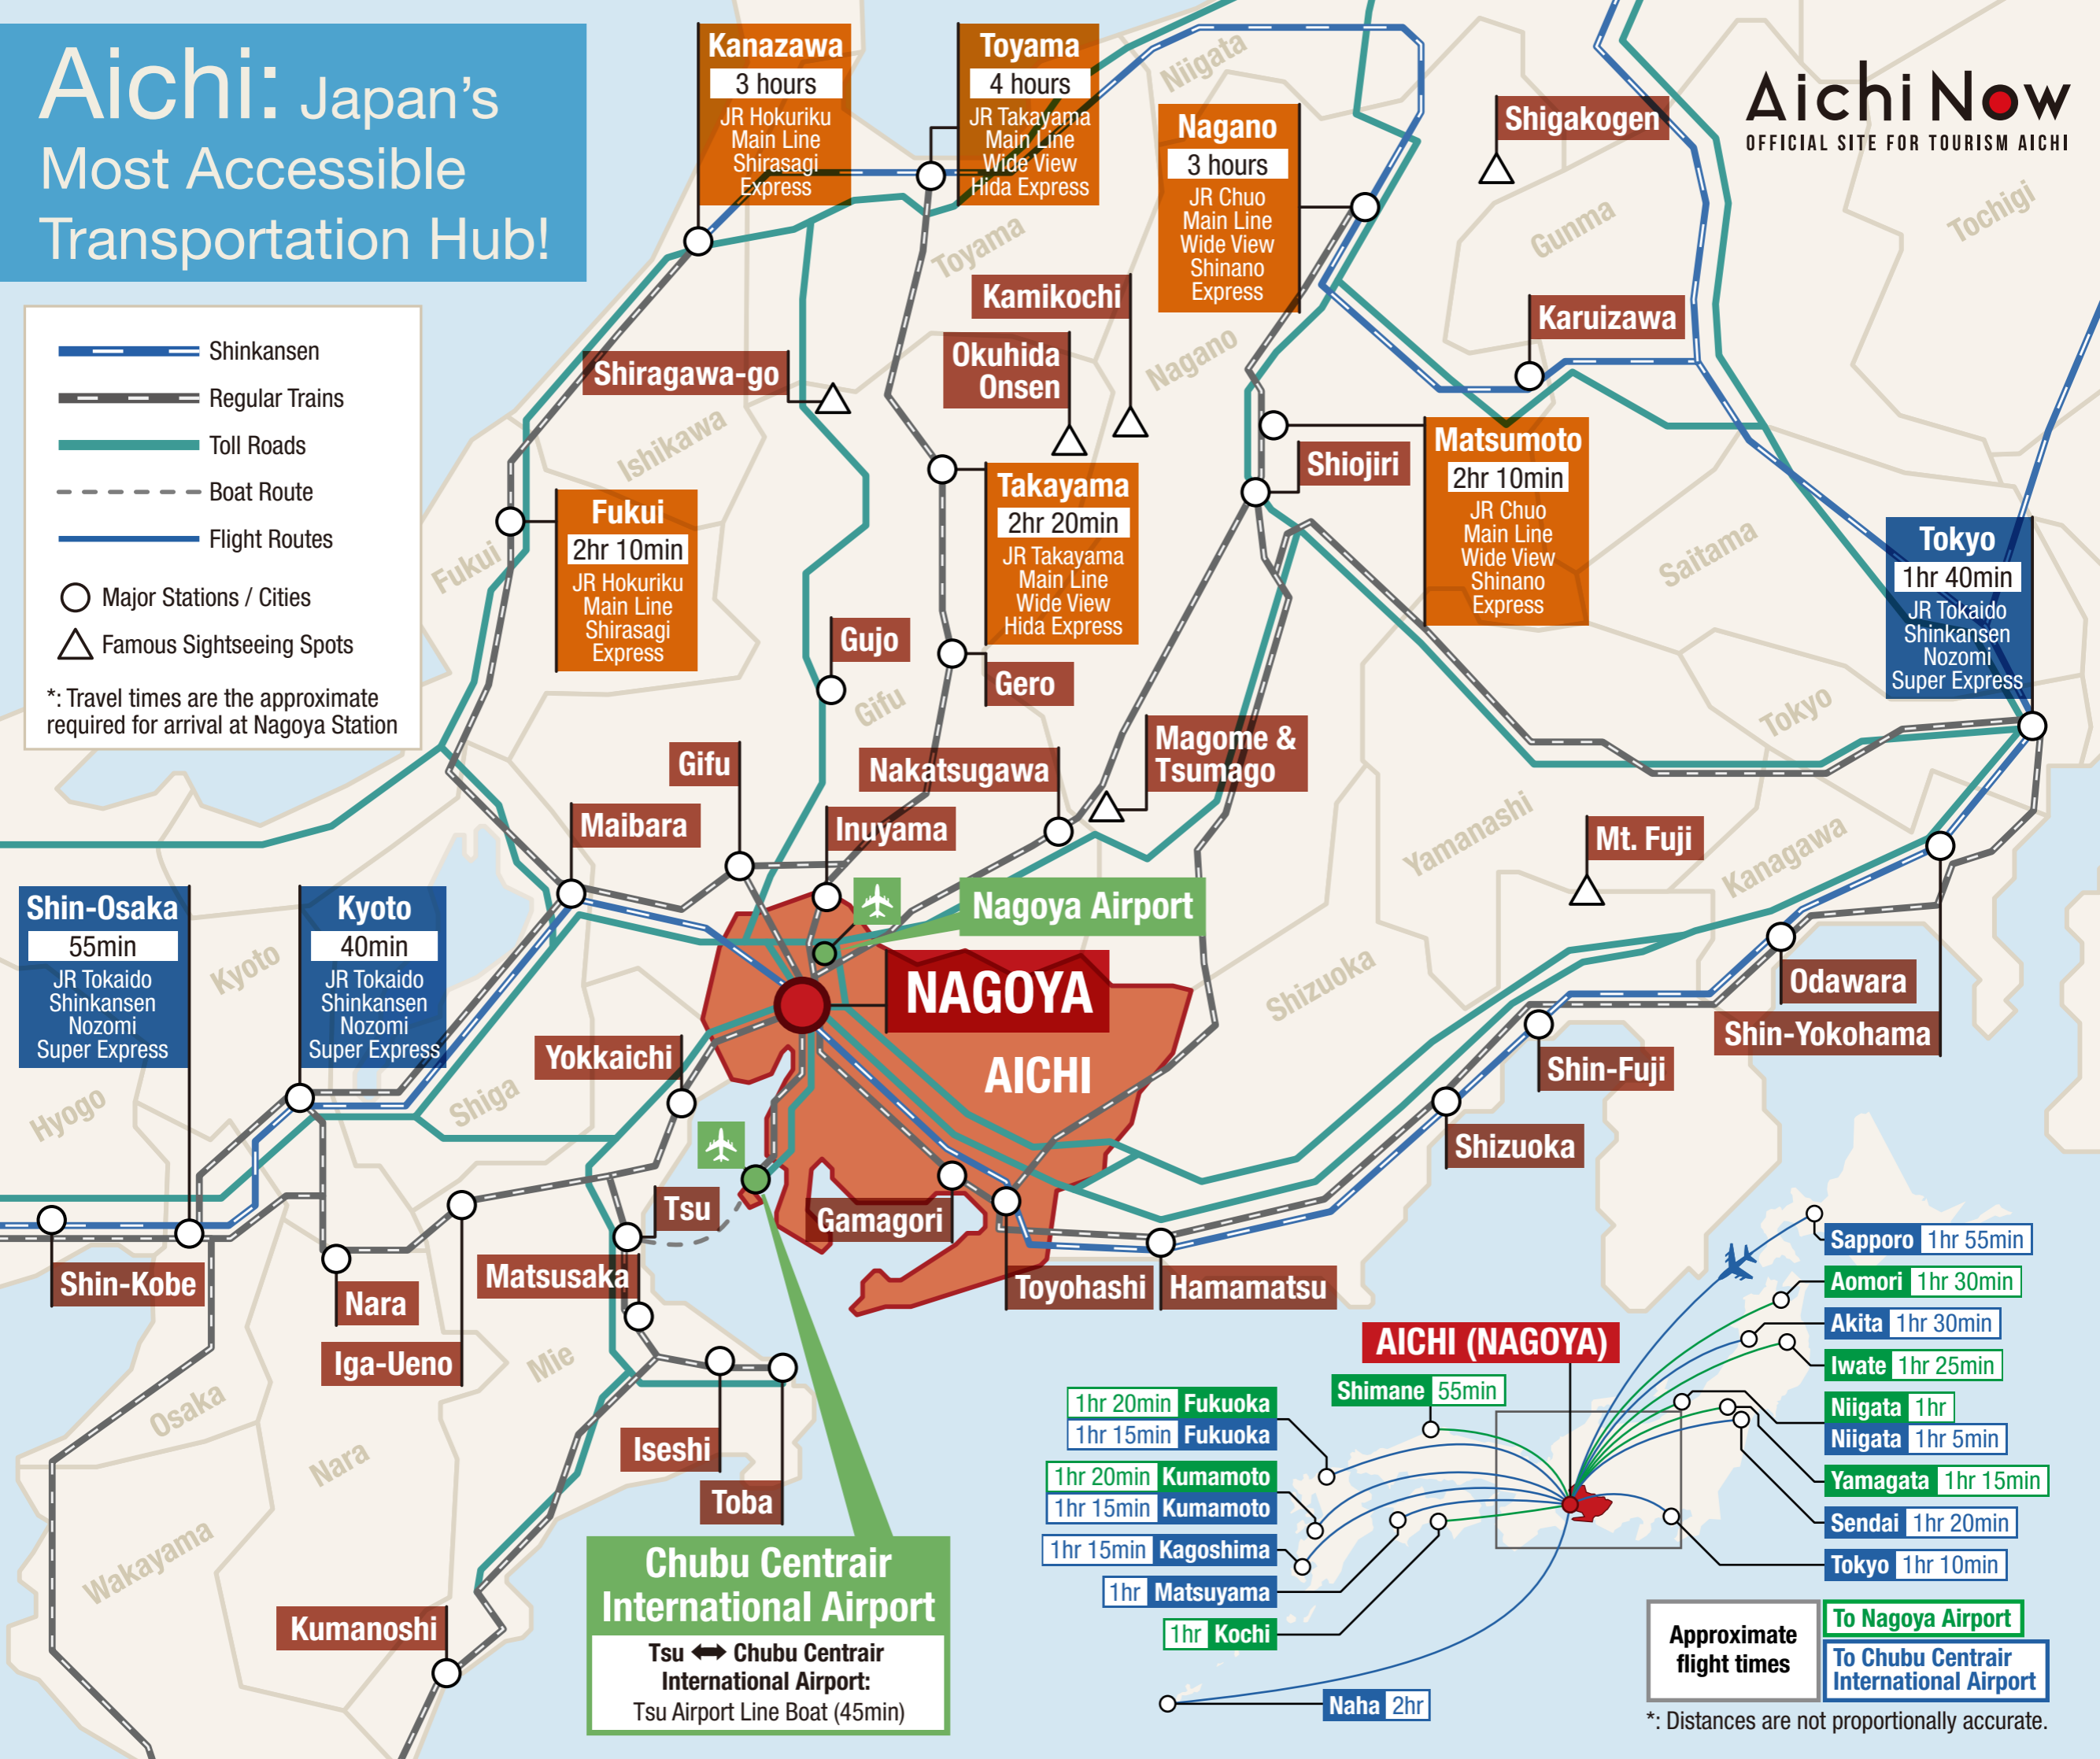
Aichi: Japan's Most Accessible Transportation Hub!

Aichi Now
OFFICIAL SITE FOR TOURISM AICHI

Shinkansen
Regular Trains
Toll Roads
Boat Route
Flight Routes
Major Stations / Cities
Famous Sightseeing Spots
*: Travel times are the approximate required for arrival at Nagoya Station

Kanazawa
3 hours
JR Hokuriku Main Line Shirasagi Express

Toyama
4 hours
JR Takayama Main Line Wide View Hida Express

Nagano
3 hours
JR Chuo Main Line Wide View Shinano Express

Shigakogen

Niigata
Gunma
Tochigi
Toyama

Kamikochi
Karuizawa
Okuhida Onsen
Shiragawa-go
Nagano
Ishikawa

Fukui
2hr 10min
JR Hokuriku Main Line Shirasagi Express

Takayama
2hr 20min
JR Takayama Main Line Wide View Hida Express

Shiojiri

Matsumoto
2hr 10min
JR Chuo Main Line Wide View Shinano Express

Saitama

Tokyo
1hr 40min
JR Tokaido Shinkansen Nozomi Super Express

Fukui
Gujo
Gero
Gifu
Tokyo
Gifu
Nakatsugawa
Magome & Tsumago
Maibara
Inuyama
Yamanashi
Mt. Fuji
Kanagawa
Nagoya Airport
NAGOYA
AICHI

Shin-Osaka
55min
JR Tokaido Shinkansen Nozomi Super Express

Kyoto
40min
JR Tokaido Shinkansen Nozomi Super Express

Kyoto
Shizuoka
Odawara
Shin-Yokohama
Yokkaichi
Shiga
Shin-Fuji
Hyogo
Shizuoka
Tsu
Gamagori
Shin-Kobe
Matsusaka
Toyohashi
Hamamatsu
Nara
Iga-Ueno
Mie
Osaka
Nara
Iseshi
Toba
Wakayama
Kumanoshi

Chubu Centrair International Airport
Tsu ⟷ Chubu Centrair International Airport:
Tsu Airport Line Boat (45min)

AICHI (NAGOYA)
Shimane 55min
1hr 20min Fukuoka
1hr 15min Fukuoka
1hr 20min Kumamoto
1hr 15min Kumamoto
1hr 15min Kagoshima
1hr Matsuyama
1hr Kochi
Naha 2hr
Sapporo 1hr 55min
Aomori 1hr 30min
Akita 1hr 30min
Iwate 1hr 25min
Niigata 1hr
Niigata 1hr 5min
Yamagata 1hr 15min
Sendai 1hr 20min
Tokyo 1hr 10min

Approximate flight times
To Nagoya Airport
To Chubu Centrair International Airport
*: Distances are not proportionally accurate.